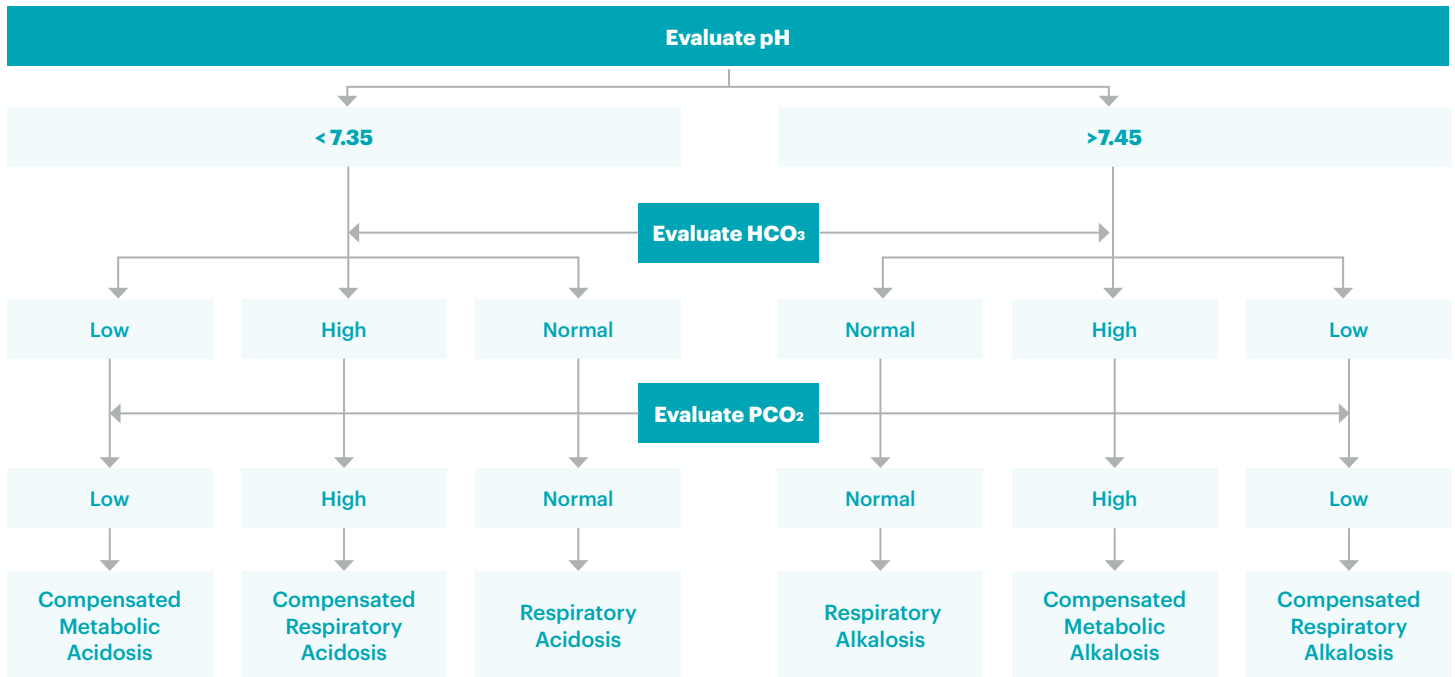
Evaluate pH

< 7.35

>7.45

Evaluate $HCO_3$

Low

High

Normal

Normal

High

Low

Evaluate $PCO_2$

Low

High

Normal

Normal

High

Low

Compensated Metabolic Acidosis

Compensated Respiratory Acidosis

Respiratory Acidosis

Respiratory Alkalosis

Compensated Metabolic Alkalosis

Compensated Respiratory Alkalosis